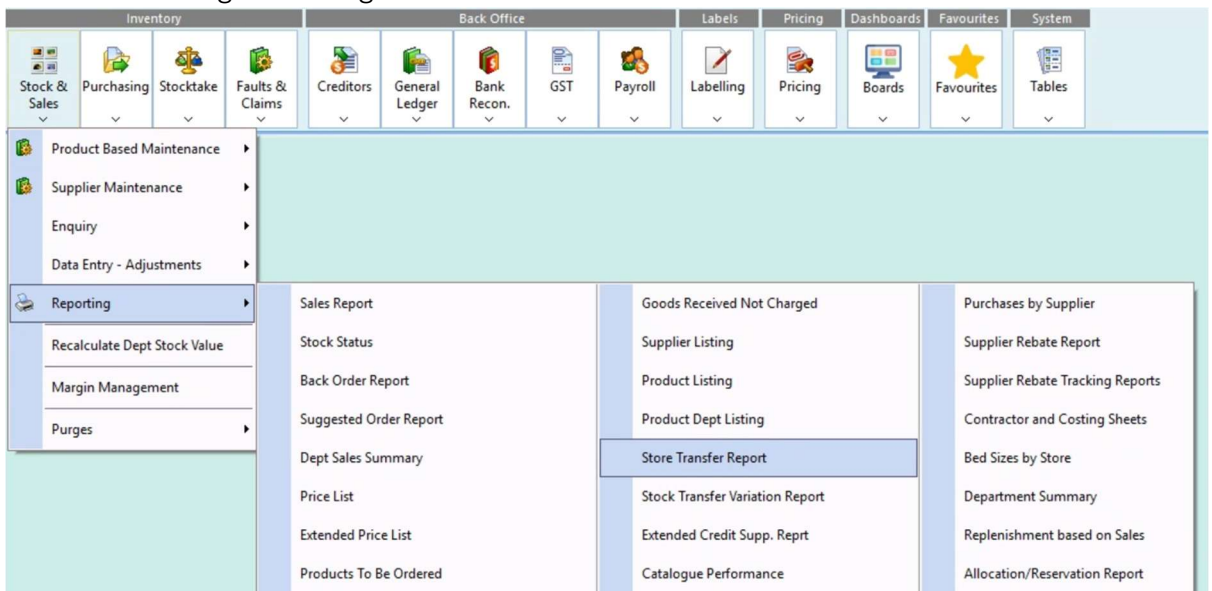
Inventory

Back Office

Labels

Pricing

Dashboards

Favourites

System

Stock & Sales

Purchasing

Stocktake

Faults & Claims

Creditors

General Ledger

Bank Recon.

GST

Payroll

Labelling

Pricing

Boards

Favourites

Tables

Product Based Maintenance

Supplier Maintenance

Enquiry

Data Entry - Adjustments

Reporting

Recalculate Dept Stock Value

Margin Management

Purges

Sales Report

Stock Status

Back Order Report

Suggested Order Report

Dept Sales Summary

Price List

Extended Price List

Products To Be Ordered

Goods Received Not Charged

Supplier Listing

Product Listing

Product Dept Listing

Store Transfer Report

Stock Transfer Variation Report

Extended Credit Supp. Reprt

Catalogue Performance

Purchases by Supplier

Supplier Rebate Report

Supplier Rebate Tracking Reports

Contractor and Costing Sheets

Bed Sizes by Store

Department Summary

Replenishment based on Sales

Allocation/Reservation Report